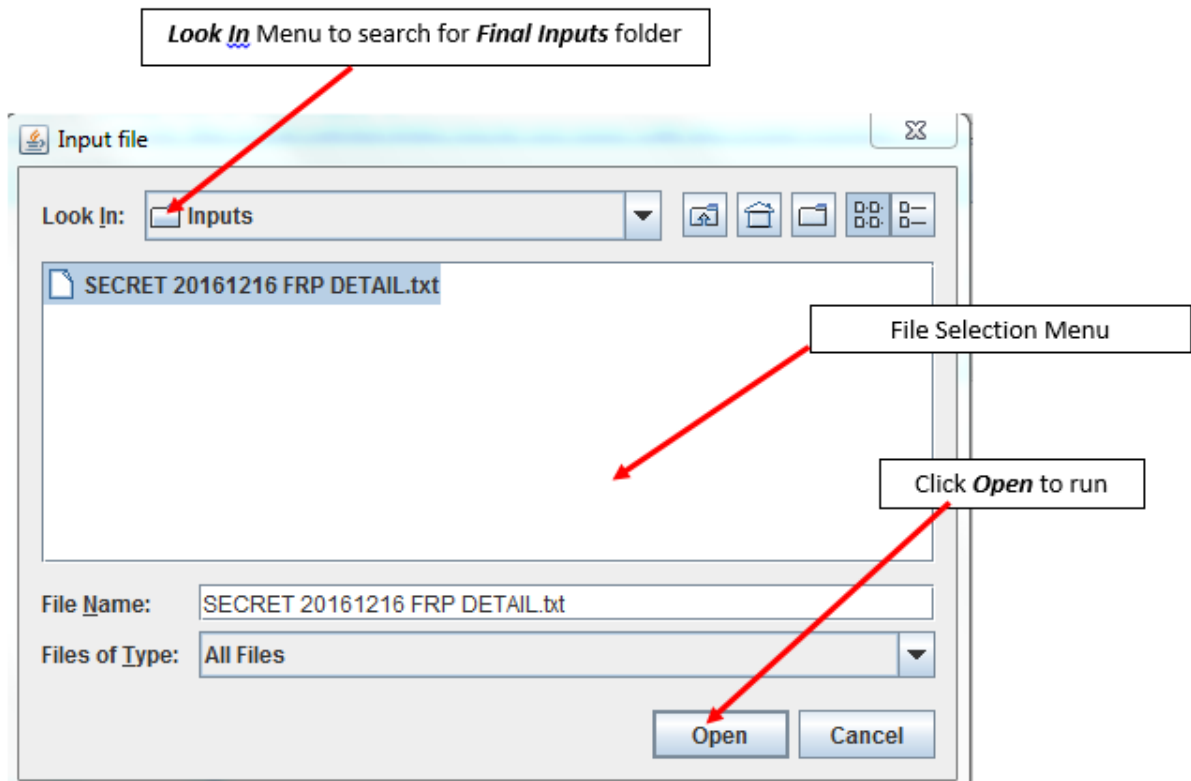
Look In Menu to search for Final Inputs folder

Input file

Look In: Inputs

SECRET 20161216 FRP DETAIL.txt

File Selection Menu

Click Open to run

File Name: SECRET 20161216 FRP DETAIL.txt

Files of Type: All Files

Open

Cancel